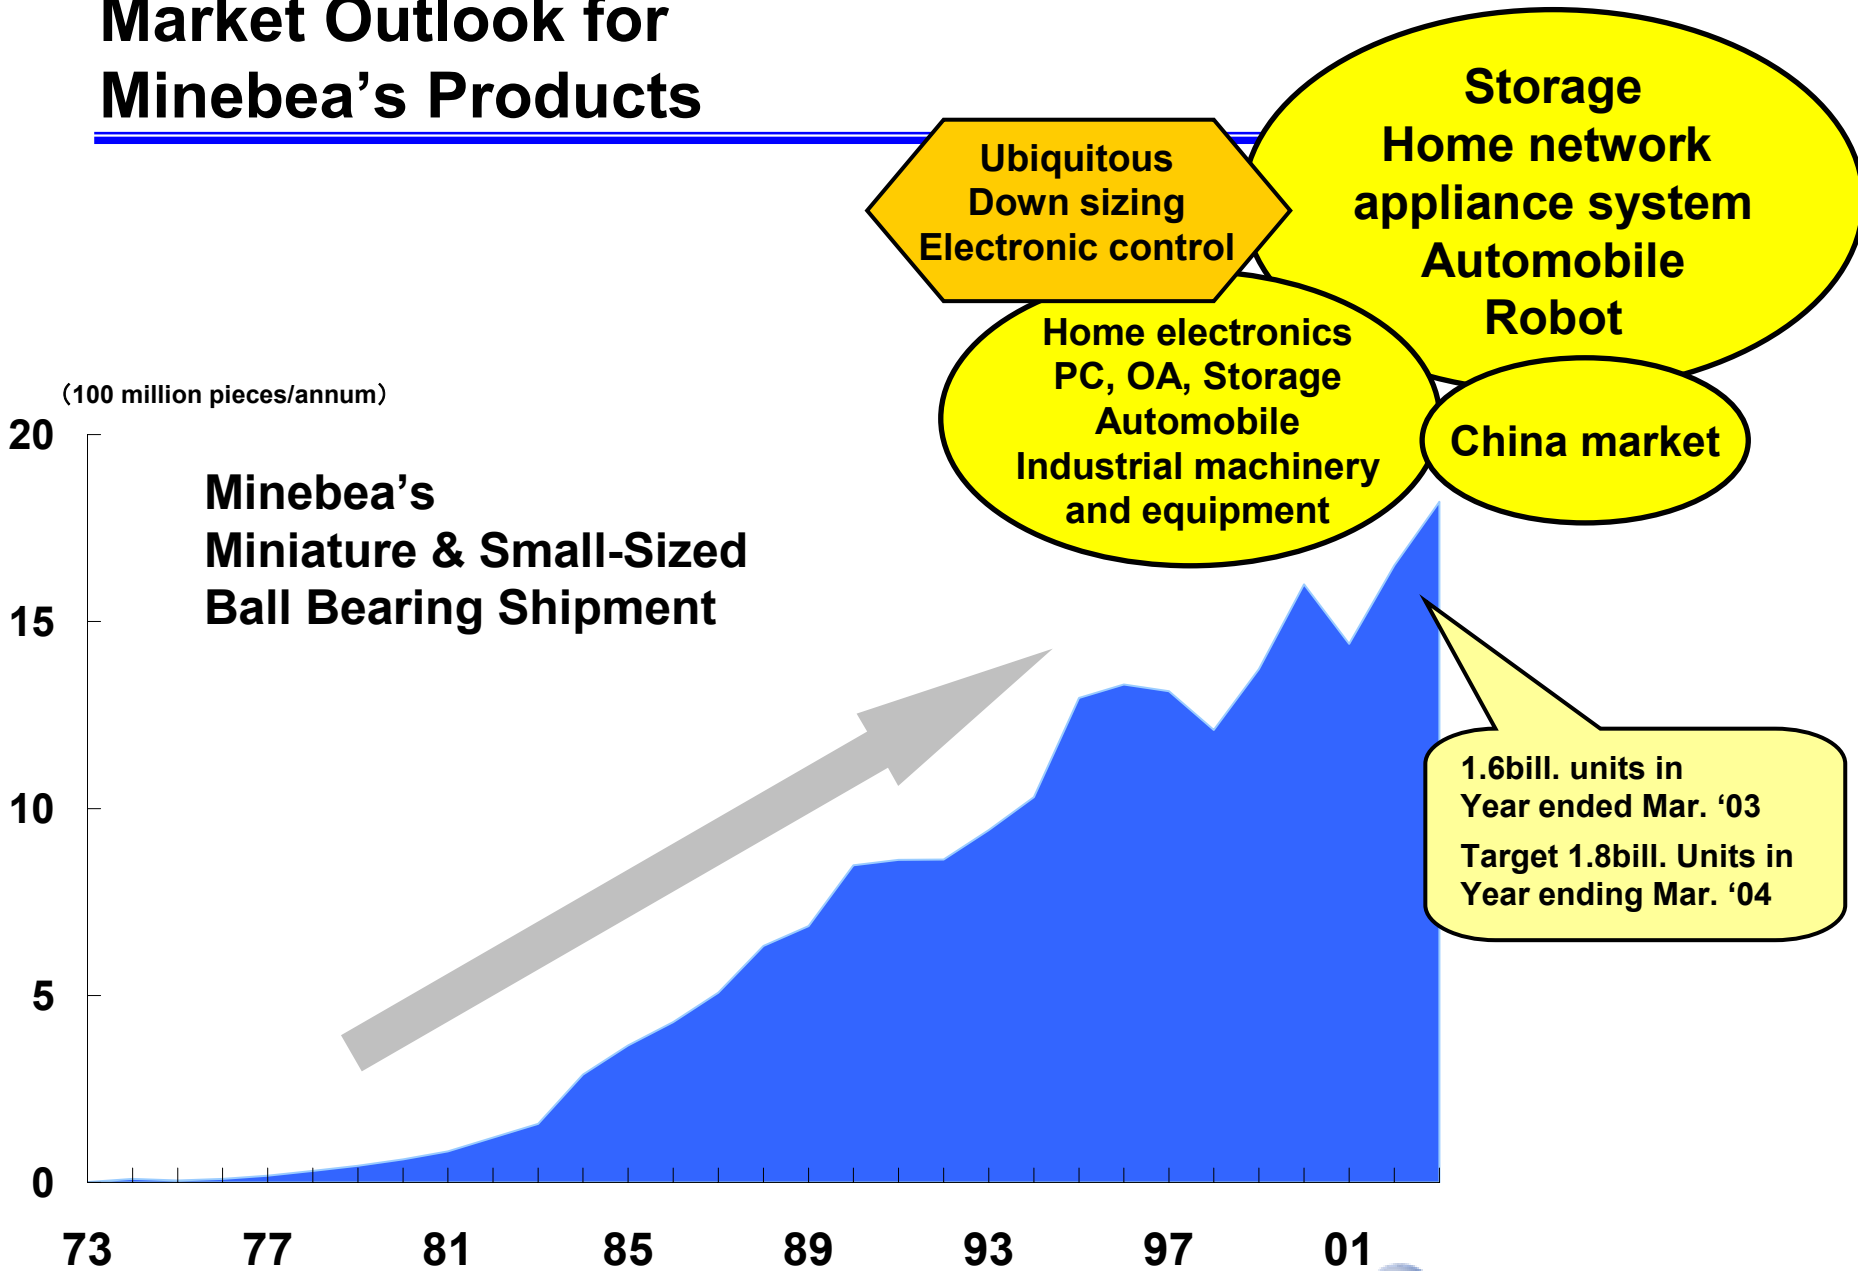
Market Outlook for Minebea’s Products

Ubiquitous
Down sizing
Electronic control

Storage
Home network appliance system
Automobile
Robot

Home electronics
PC, OA, Storage
Automobile
Industrial machinery and equipment

China market

(100 million pieces/annum)

Minebea’s
Miniature & Small-Sized
Ball Bearing Shipment

1.6bill. units in Year ended Mar. ‘03
Target 1.8bill. Units in Year ending Mar. ‘04

20
15
10
5
0

73
77
81
85
89
93
97
01